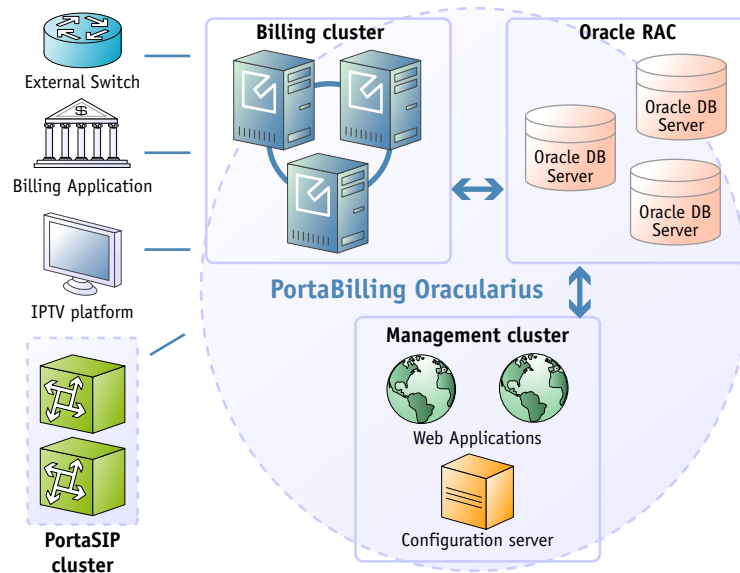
External Switch

Billing Application

IPTV platform

PortaSIP cluster

Billing cluster

Oracle RAC

Oracle DB Server

Oracle DB Server

Oracle DB Server

PortaBilling Oracularius

Management cluster

Web Applications

Configuration server